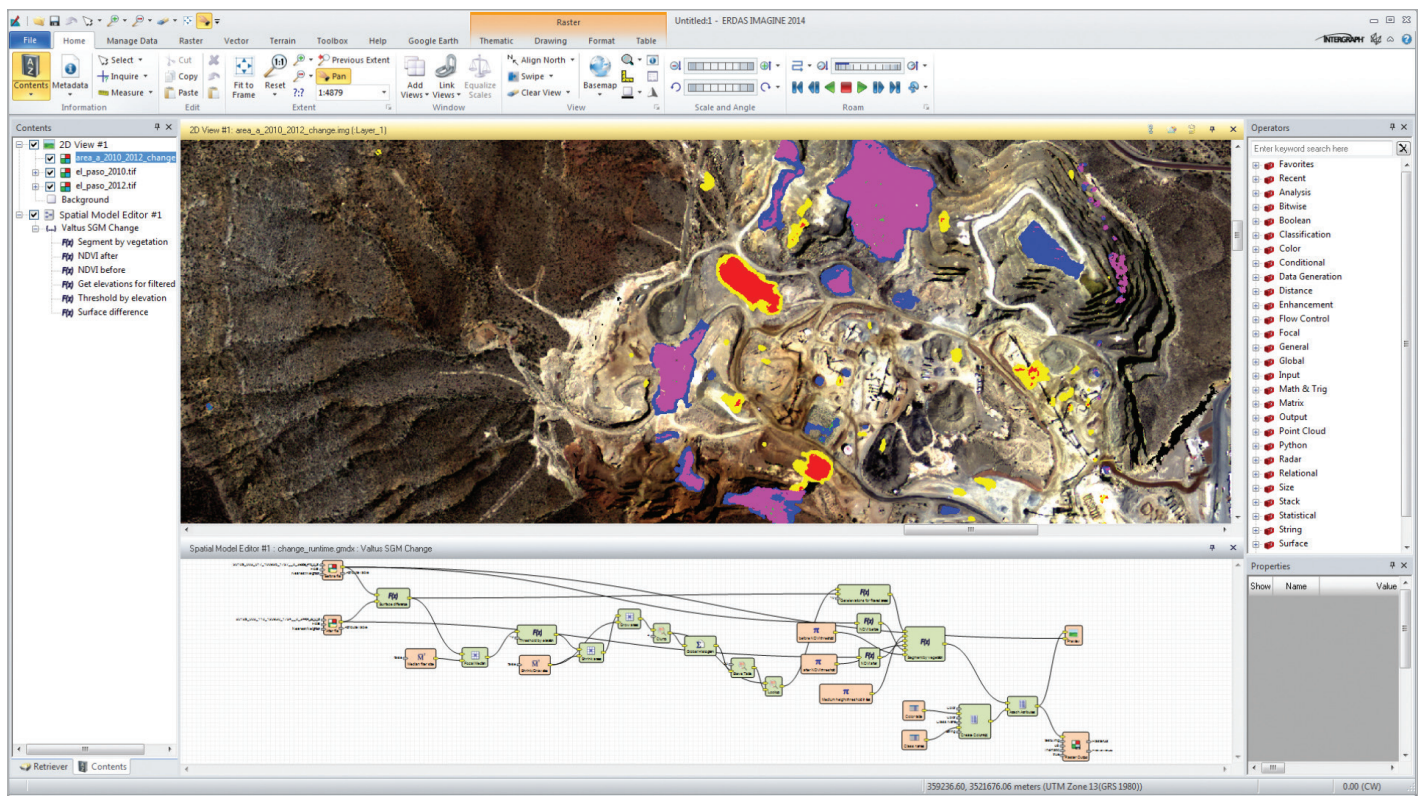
Raster
Untitled:1 - ERDAS IMAGINE 2014
File Home Manage Data Raster Vector Terrain Toolbox Help Google Earth Thematic Drawing Format Table
INTERGRAPH
Contents Metadata
Select Inquire Measure
Information
Cut Copy Paste
Edit
Fit to Frame Reset
Previous Extent Pan
?:? 1:4879
Extent
Add Views Link Views Equalize Scales
Window
Align North Swipe Clear View
Basemap
View
Scale and Angle
Roam
Contents
2D View #1
area_a_2010_2012_change
el_paso_2010.tif
el_paso_2012.tif
Background
Spatial Model Editor #1
Valtus SGM Change
Segment by vegetation
NDVI after
NDVI before
Get elevations for filtered
Threshold by elevation
Surface difference
Retriever Contents
2D View #1: area_a_2010_2012_change.img (:Layer_1)
Spatial Model Editor #1 : change_runtime.gmdx : Valtus SGM Change
Operators
Enter keyword search here
Favorites
Recent
Analysis
Bitwise
Boolean
Classification
Color
Conditional
Data Generation
Distance
Enhancement
Flow Control
Focal
General
Global
Input
Math & Trig
Matrix
Output
Point Cloud
Python
Radar
Relational
Size
Stack
Statistical
String
Surface
Properties
Show Name Value
359236.60, 3521676.06 meters (UTM Zone 13(GRS 1980))
0.00 (CW)